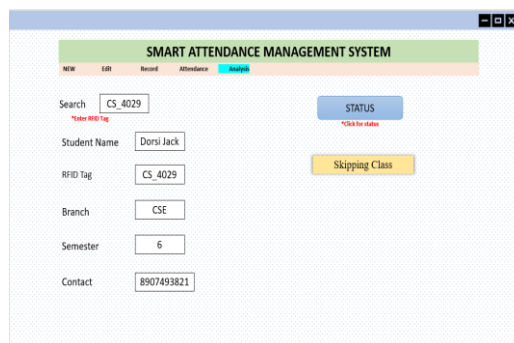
SMART ATTENDANCE MANAGEMENT SYSTEM

NEW Edit Record Attendance Analysis

Search CS_4029
*Enter RFID Tag

STATUS
*Click for status

Student Name Dorsi Jack

Skipping Class

RFID Tag CS_4029

Branch CSE

Semester 6

Contact 8907493821